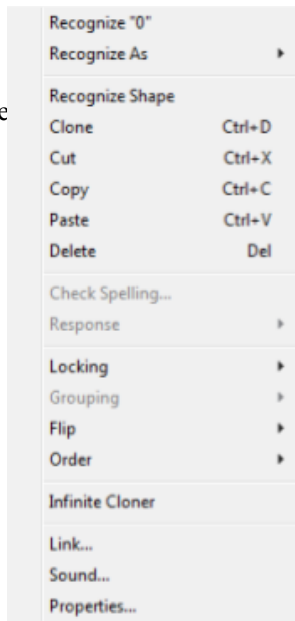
e

Recognize "0"
Recognize As

Recognize Shape
Clone Ctrl+D
Cut Ctrl+X
Copy Ctrl+C
Paste Ctrl+V
Delete Del

Check Spelling...
Response

Locking
Grouping
Flip
Order

Infinite Cloner

Link...
Sound...
Properties...